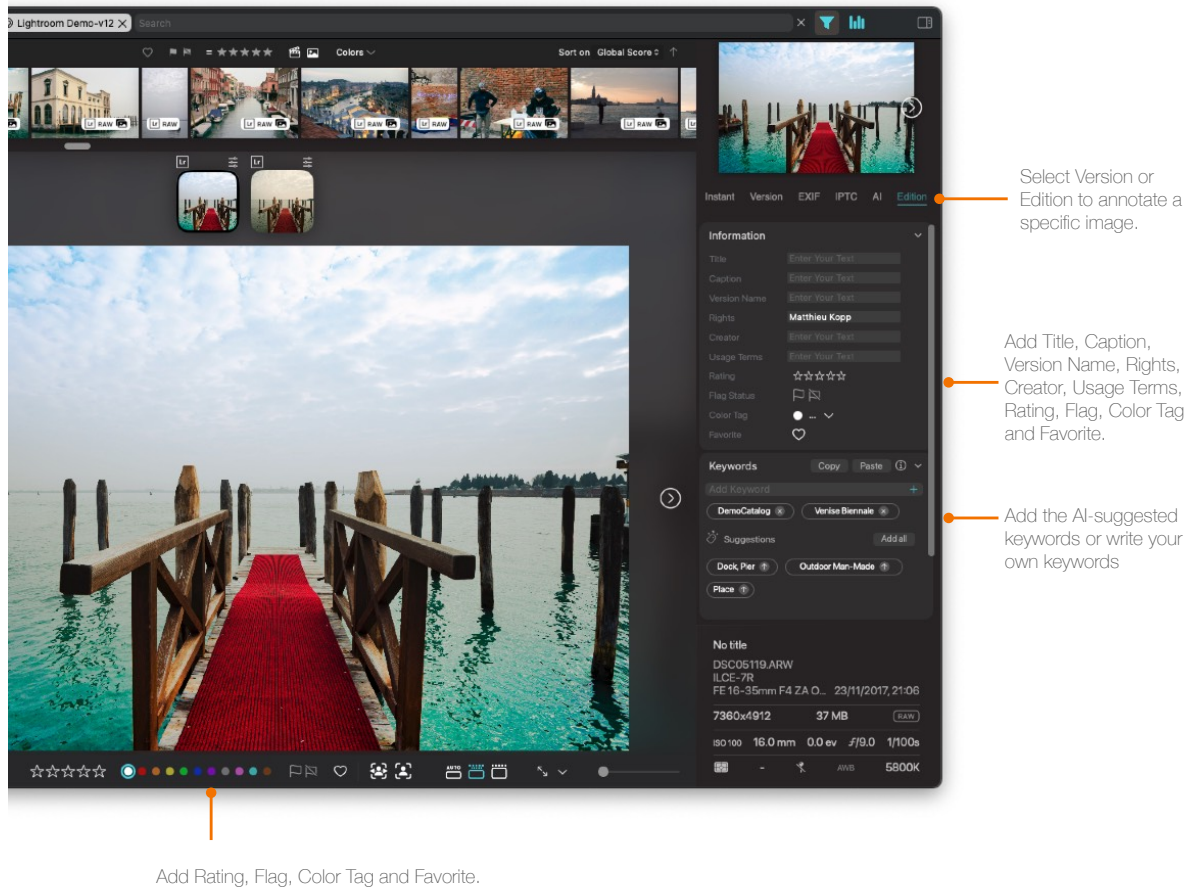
Lightroom Demo-V12 ×
Search

Colors
Sort on Global Score

Lr RAW
Lr RAW
Lr RAW
Lr RAW
Lr RAW
Lr RAW
Lr RAW

Lr
Lr

Instant Version EXIF IPTC AI Edition

Information
Title Enter Your Text
Caption Enter Your Text
Version Name Enter Your Text
Rights Matthieu Kopp
Creator Enter Your Text
Usage Terms Enter Your Text
Rating ☆☆☆☆☆
Flag Status
Color Tag
Favorite

Keywords Copy Paste
Add Keyword
DemoCatalog
Venise Biennale
Suggestions Add all
Dock, Pier
Outdoor Man-Made
Place

No title
DSC05119.ARW
ILCE-7R
FE 16-35mm F4 ZA O... 23/11/2017, 21:06
7360x4912 37 MB RAW
ISO 100 16.0 mm 0.0 ev ƒ/9.0 1/100s
- AWB 5800K

Select Version or Edition to annotate a specific image.

Add Title, Caption, Version Name, Rights, Creator, Usage Terms, Rating, Flag, Color Tag and Favorite.

Add the AI-suggested keywords or write your own keywords

Add Rating, Flag, Color Tag and Favorite.